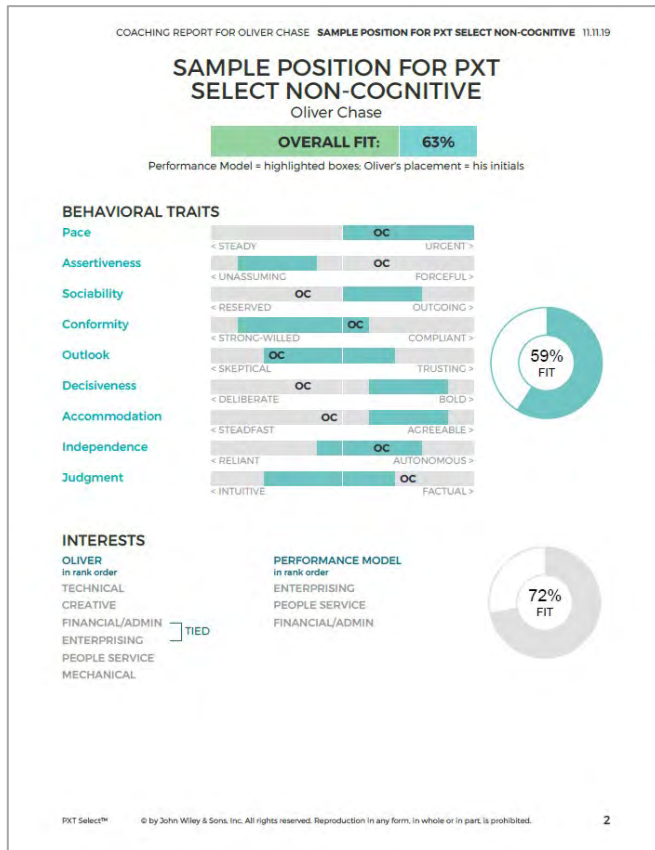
COACHING REPORT FOR OLIVER CHASE **SAMPLE POSITION FOR PXT SELECT NON-COGNITIVE** 11.11.19

SAMPLE POSITION FOR PXT SELECT NON-COGNITIVE

Oliver Chase

OVERALL FIT: 63%

Performance Model = highlighted boxes; Oliver's placement = his initials

BEHAVIORAL TRAITS

Pace
OC
< STEADY URGENT >

Assertiveness
OC
< UNASSUMING FORCEFUL >

Sociability
OC
< RESERVED OUTGOING >

Conformity
OC
< STRONG-WILLED COMPLIANT >

Outlook
OC
< SKEPTICAL TRUSTING >

Decisiveness
OC
< DELIBERATE BOLD >

Accommodation
OC
< STEADFAST AGREEABLE >

Independence
OC
< RELIANT AUTONOMOUS >

Judgment
OC
< INTUITIVE FACTUAL >

59%
FIT

INTERESTS

OLIVER
in rank order
TECHNICAL
CREATIVE
FINANCIAL/ADMIN
ENTERPRISING
TIED
PEOPLE SERVICE
MECHANICAL

PERFORMANCE MODEL
in rank order
ENTERPRISING
PEOPLE SERVICE
FINANCIAL/ADMIN

72%
FIT

PXT Select™ © by John Wiley & Sons, Inc. All rights reserved. Reproduction in any form, in whole or in part, is prohibited. 2